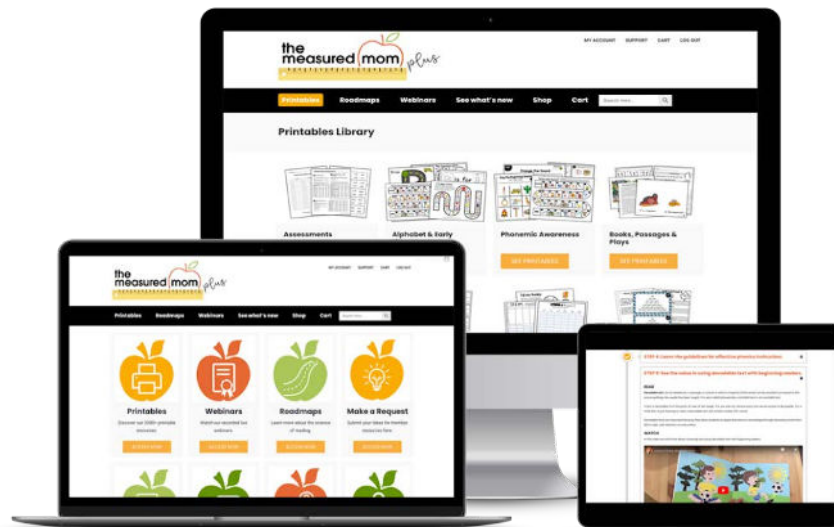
the measured mom plus

MY ACCOUNT SUPPORT CART LOG OUT

Printables Roadmaps Webinars See what's new Shop Cart Search here...

Printables Library

Assessments

Alphabet & Early

Phonemic Awareness

Books, Passages & Plays

SEE PRINTABLES

SEE PRINTABLES

the measured mom plus

MY ACCOUNT SUPPORT CART LOG OUT

Printables Roadmaps Webinars See what's new Shop Cart

Printables

Webinars

Roadmaps

Make a Request

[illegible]

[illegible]

READ

WATCH